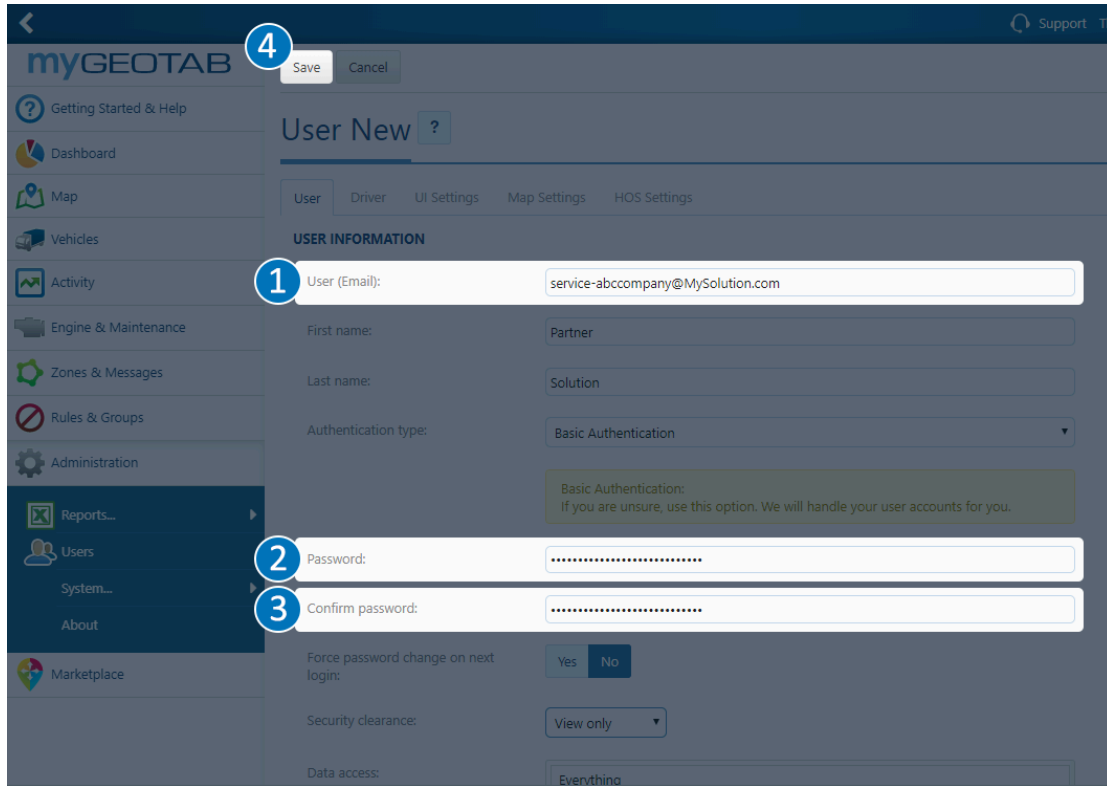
Support T

myGEOTAB

4 Save Cancel

Getting Started & Help
Dashboard
Map
Vehicles
Activity
Engine & Maintenance
Zones & Messages
Rules & Groups
Administration
Reports...
Users
System...
About
Marketplace

User New ?

User Driver UI Settings Map Settings HOS Settings

USER INFORMATION

1 User (Email): service-abccompany@MySolution.com

First name: Partner

Last name: Solution

Authentication type: Basic Authentication

Basic Authentication:
If you are unsure, use this option. We will handle your user accounts for you.

2 Password: ••••••••••••••••••••••••••••

3 Confirm password: ••••••••••••••••••••••••••••

Force password change on next login: Yes No

Security clearance: View only

Data access: Everything